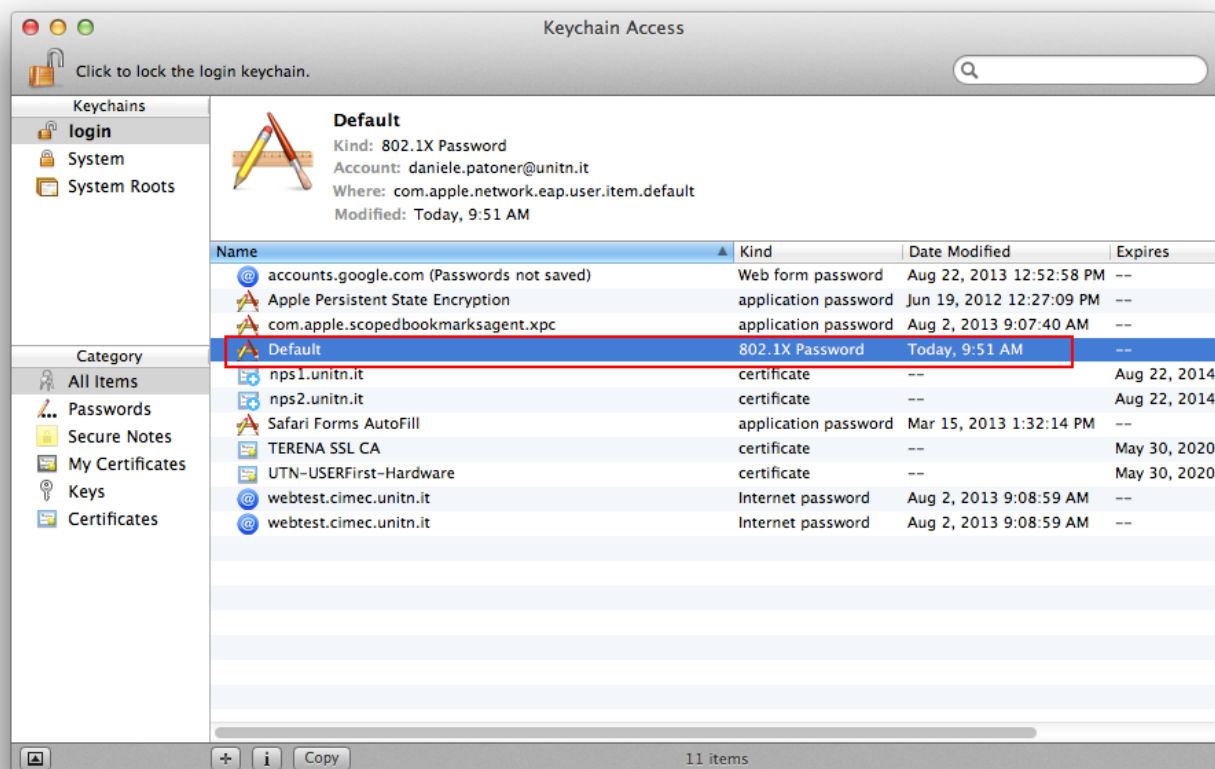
Keychain Access

Click to lock the login keychain.

Keychains
login
System
System Roots

Category
All Items
Passwords
Secure Notes
My Certificates
Keys
Certificates

Default
Kind: 802.1X Password
Account: daniele.patoner@unitn.it
Where: com.apple.network.eap.user.item.default
Modified: Today, 9:51 AM

| Name | Kind | Date Modified | Expires |
|---|---|---|---|
| accounts.google.com (Passwords not saved) | Web form password | Aug 22, 2013 12:52:58 PM | -- |
| Apple Persistent State Encryption | application password | Jun 19, 2012 12:27:09 PM | -- |
| com.apple.scopedbookmarksagent.xpc | application password | Aug 2, 2013 9:07:40 AM | -- |
| Default | 802.1X Password | Today, 9:51 AM | -- |
| nps1.unitn.it | certificate | -- | Aug 22, 2014 |
| nps2.unitn.it | certificate | -- | Aug 22, 2014 |
| Safari Forms AutoFill | application password | Mar 15, 2013 1:32:14 PM | -- |
| TERENA SSL CA | certificate | -- | May 30, 2020 |
| UTN-USERFirst-Hardware | certificate | -- | May 30, 2020 |
| webtest.cimec.unitn.it | Internet password | Aug 2, 2013 9:08:59 AM | -- |
| webtest.cimec.unitn.it | Internet password | Aug 2, 2013 9:08:59 AM | -- |

+ i Copy
11 items